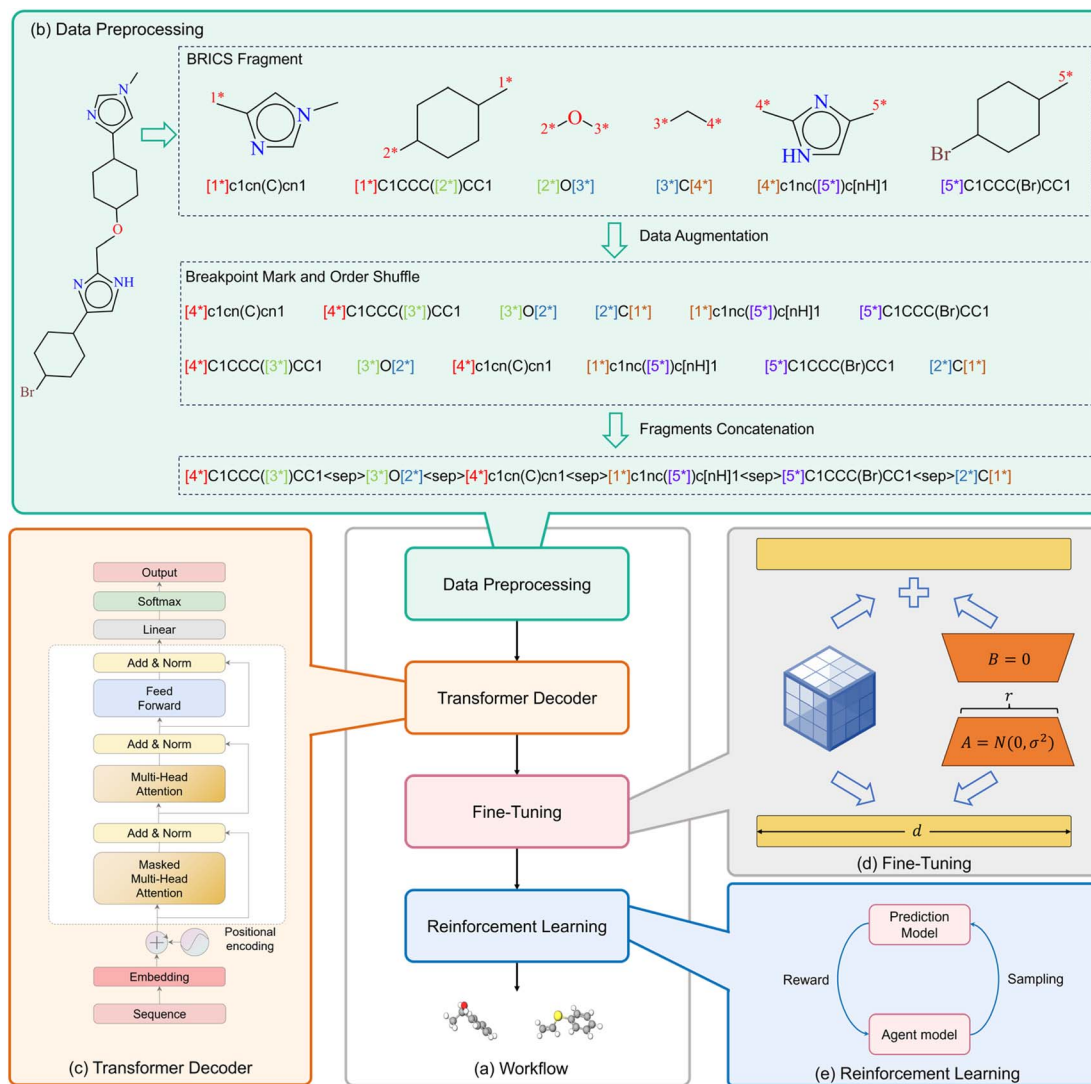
(b) Data Preprocessing

N N O N NH Br

BRICS Fragment

1* N N 2* 1* 2* O 3* 3* 4* 4* N HN 5* Br 5*

[1*]c1cn(C)cn1 [1*]C1CCC([2*])CC1 [2*]O[3*] [3*]C[4*] [4*]c1nc([5*])c[nH]1 [5*]C1CCC(Br)CC1

Data Augmentation

Breakpoint Mark and Order Shuffle

[4*]c1cn(C)cn1 [4*]C1CCC([3*])CC1 [3*]O[2*] [2*]C[1*] [1*]c1nc([5*])c[nH]1 [5*]C1CCC(Br)CC1

[4*]C1CCC([3*])CC1 [3*]O[2*] [4*]c1cn(C)cn1 [1*]c1nc([5*])c[nH]1 [5*]C1CCC(Br)CC1 [2*]C[1*]

Fragments Concatenation

[4*]C1CCC([3*])CC1<sep>[3*]O[2*]<sep>[4*]c1cn(C)cn1<sep>[1*]c1nc([5*])c[nH]1<sep>[5*]C1CCC(Br)CC1<sep>[2*]C[1*]

Output
Softmax
Linear
Add & Norm
Feed Forward
Add & Norm
Multi-Head Attention
Add & Norm
Masked Multi-Head Attention
Positional encoding
Embedding
Sequence
(c) Transformer Decoder

Data Preprocessing
Transformer Decoder
Fine-Tuning
Reinforcement Learning
(a) Workflow

$B = 0$
$r$
$A = N(0, \sigma^2)$
$d$
(d) Fine-Tuning

Prediction Model
Reward
Sampling
Agent model
(e) Reinforcement Learning